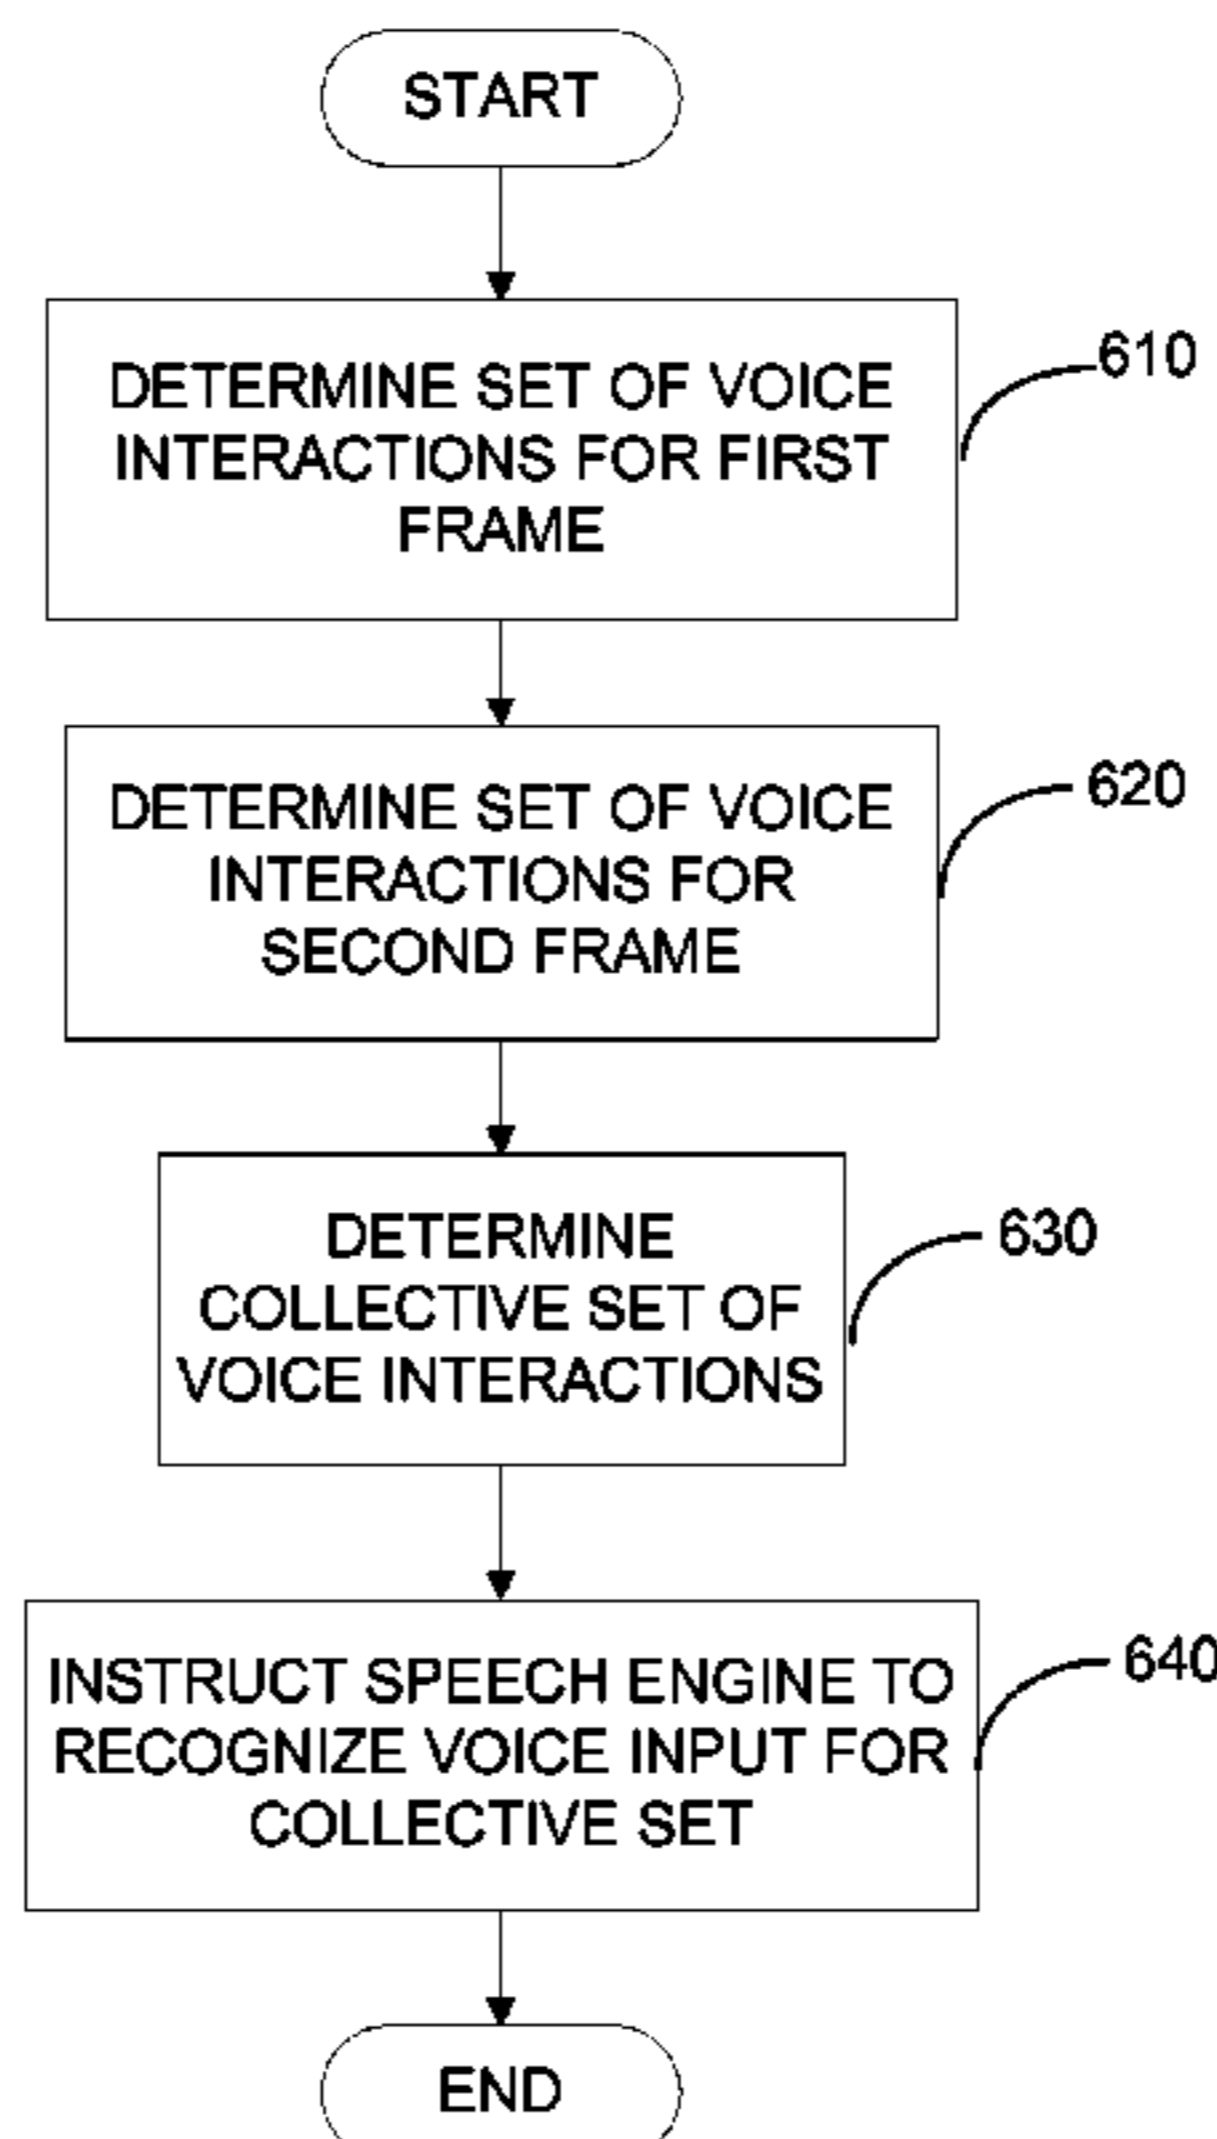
START

DETERMINE SET OF VOICE INTERACTIONS FOR FIRST FRAME

610

DETERMINE SET OF VOICE INTERACTIONS FOR SECOND FRAME

620

DETERMINE COLLECTIVE SET OF VOICE INTERACTIONS

630

INSTRUCT SPEECH ENGINE TO RECOGNIZE VOICE INPUT FOR COLLECTIVE SET

640

END